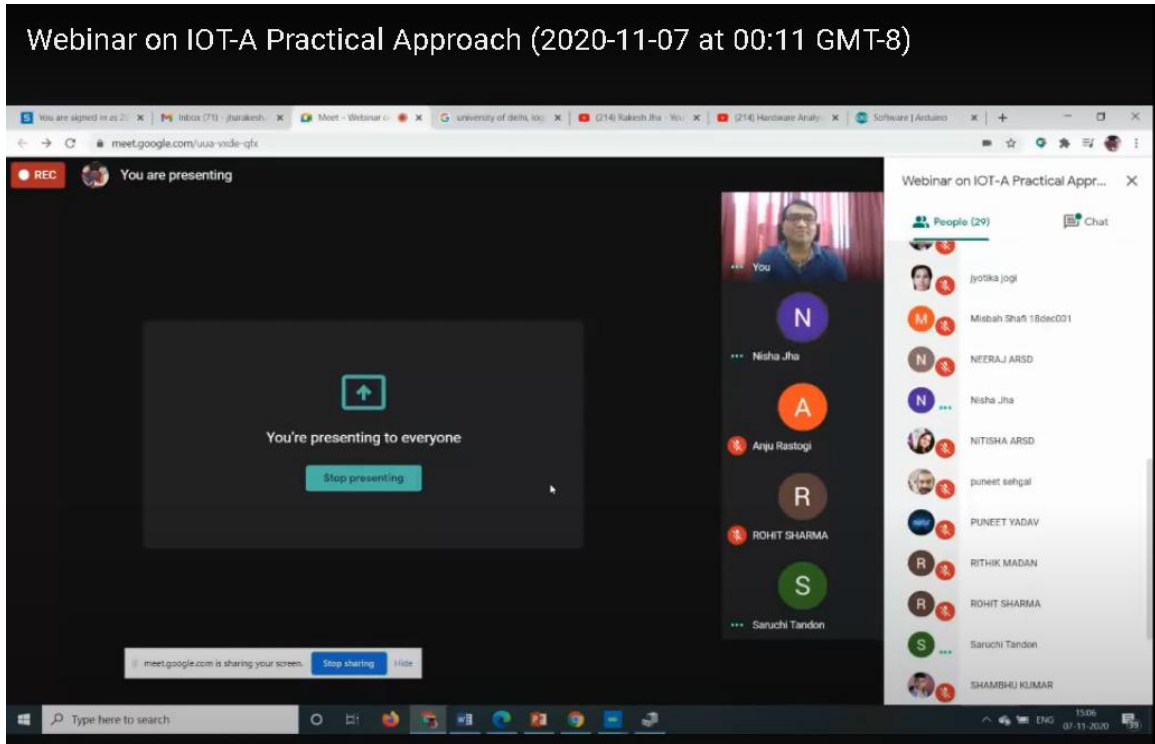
Webinar on IOT-A Practical Approach (2020-11-07 at 00:11 GMT-8)

You are signed in as 2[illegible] | Inbox (71) - jharakesh | Meet - Webinar o | university of delhi, iot | (214) Rakesh Jha - You | (214) Hardware Analy | Software | Arduino

meet.google.com/uua-vxde-qfx

REC

You are presenting

You

N

Nisha Jha

A

Anju Rastogi

R

ROHIT SHARMA

S

Saruchi Tandon

You're presenting to everyone

Stop presenting

meet.google.com is sharing your screen. Stop sharing Hide

Webinar on IOT-A Practical Appr...

People (29)

Chat

jyotika jogi

M Misbah Shafi 18dec001

N NEERAJ ARSD

N Nisha Jha

NITISHA ARSD

puneet sehgal

PUNEET YADAV

R RITHIK MADAN

R ROHIT SHARMA

S Saruchi Tandon

SHAMBHU KUMAR

Type here to search

ENG 15:06 07-11-2020